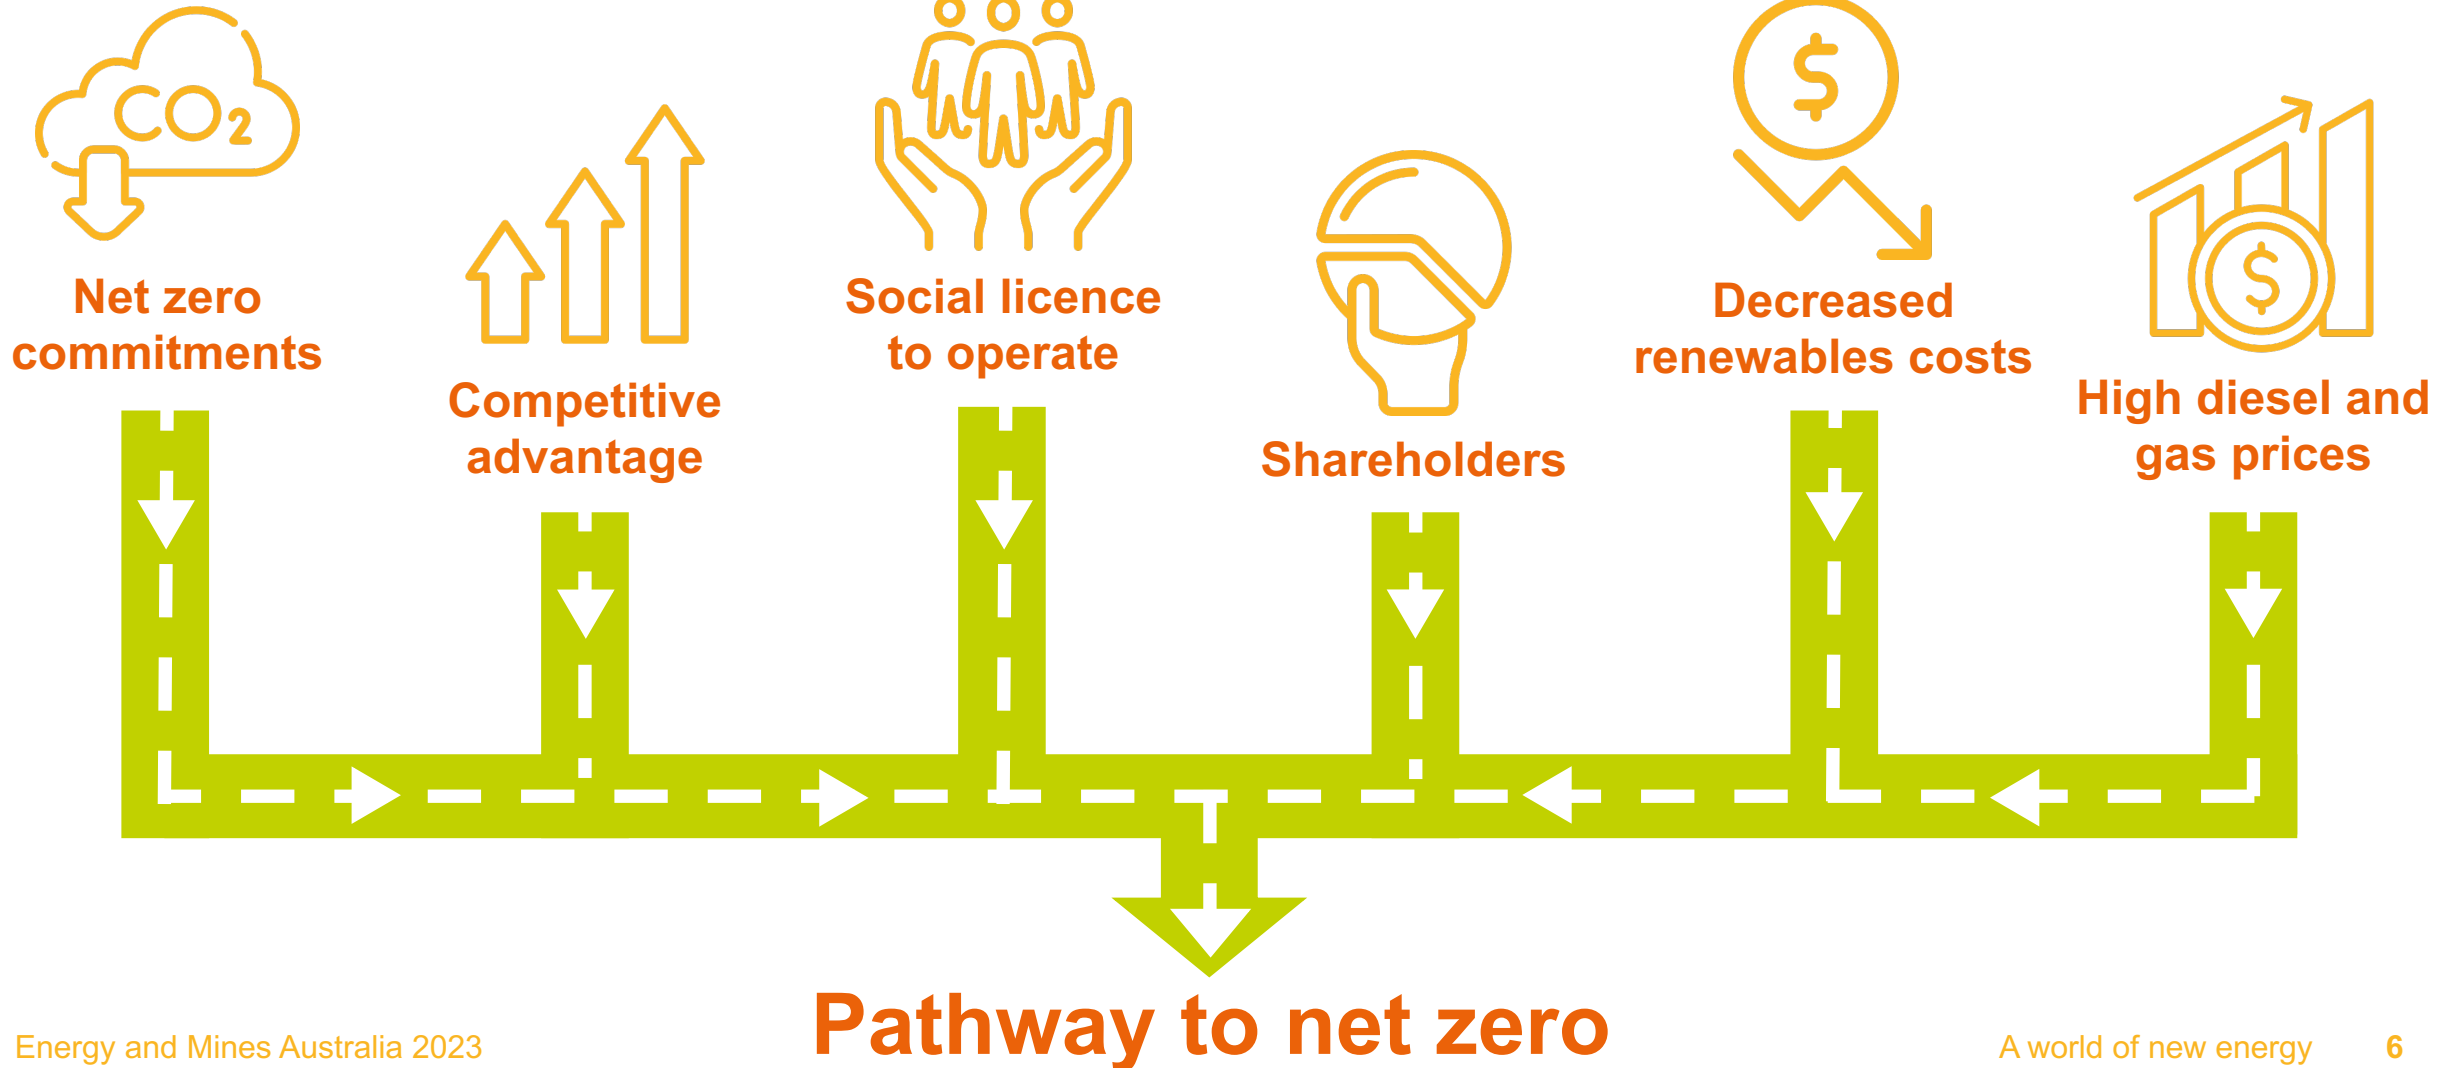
$CO_2$

Net zero commitments

Competitive advantage

Social licence to operate

Shareholders

Decreased renewables costs

High diesel and gas prices

Pathway to net zero

Energy and Mines Australia 2023

A world of new energy

6